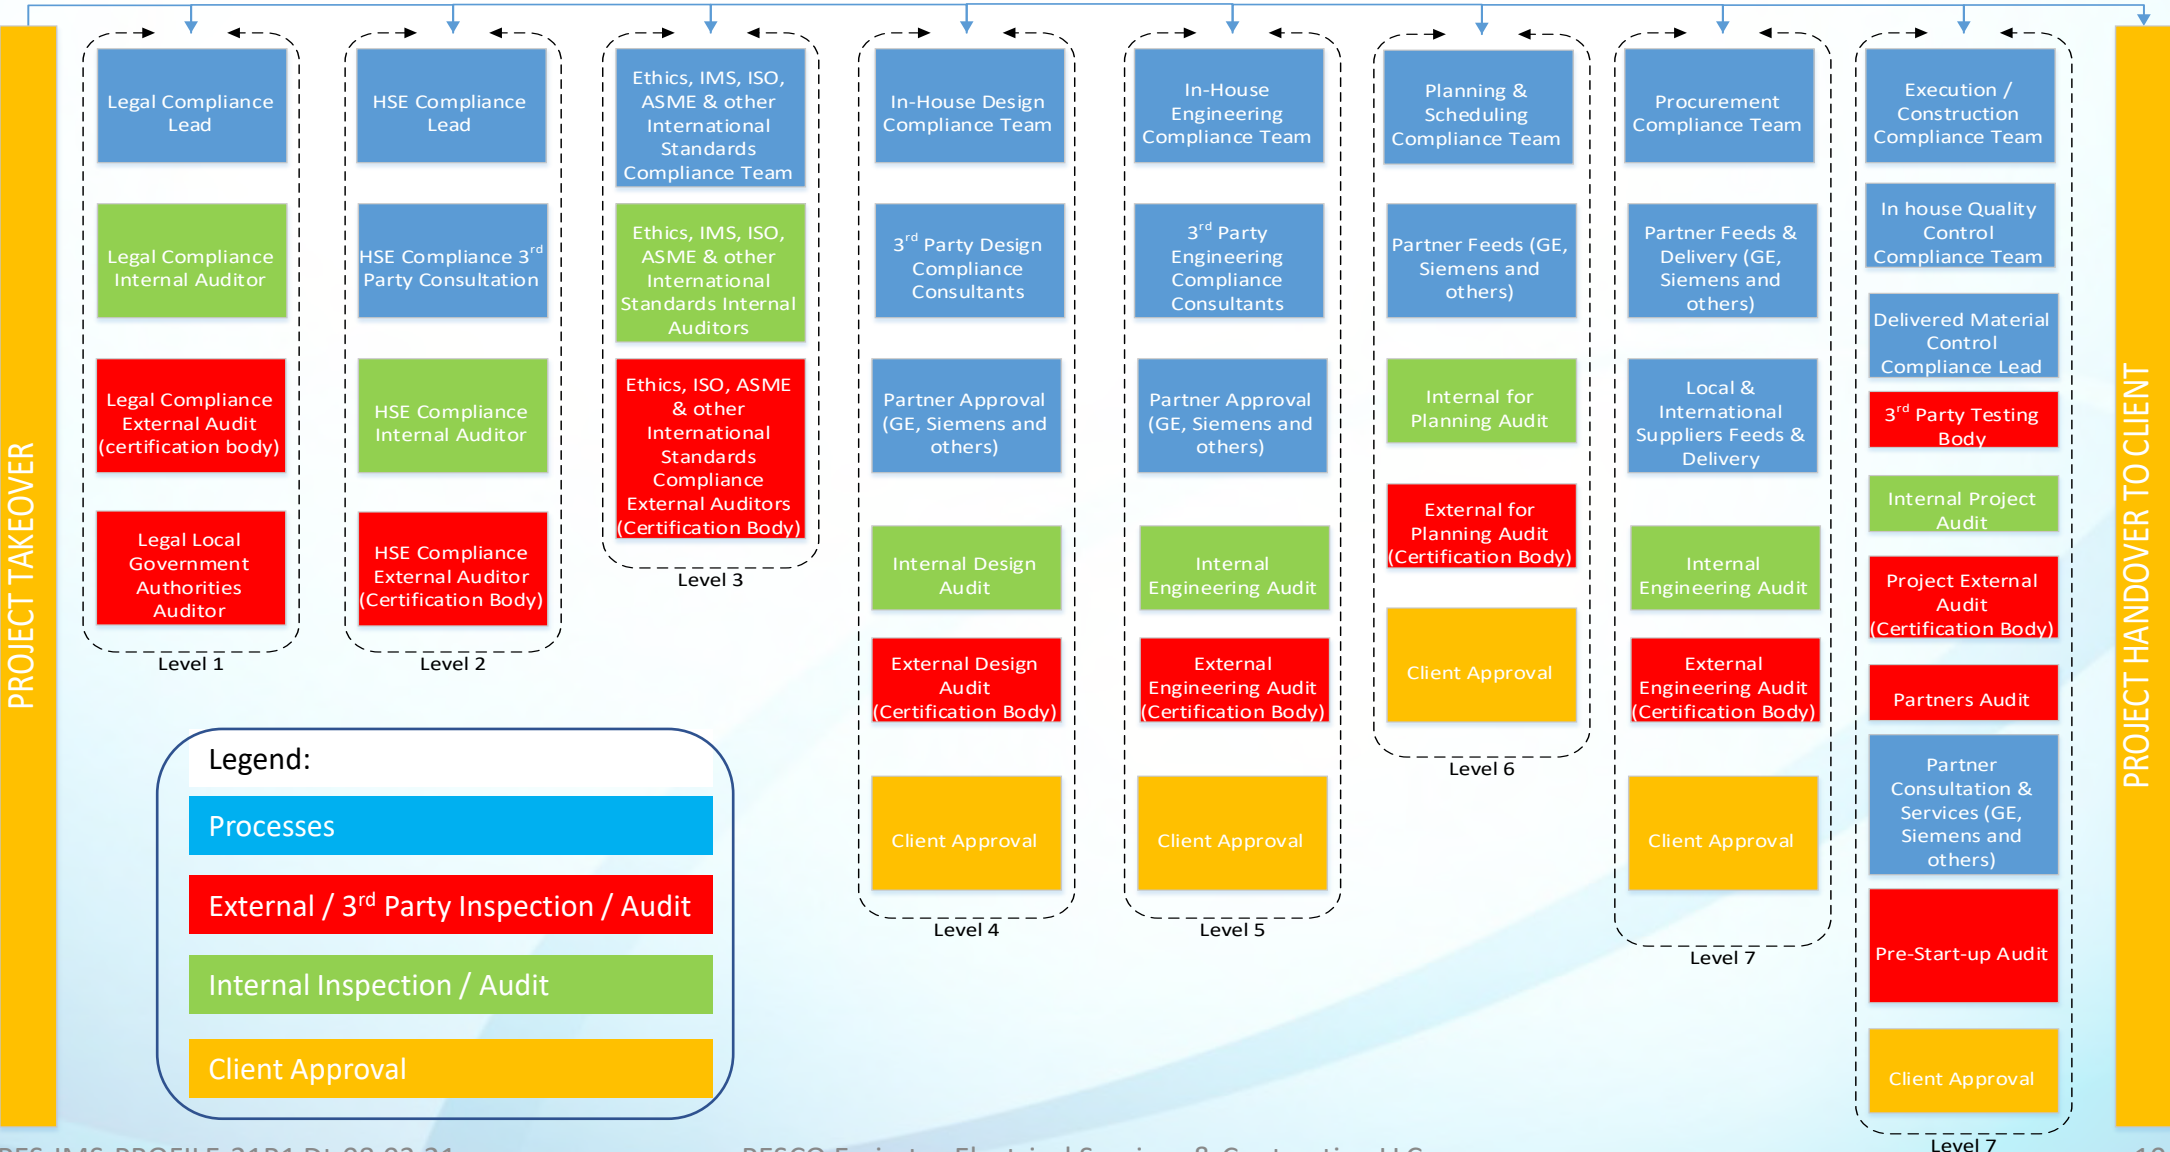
PROJECT TAKEOVER

Legal Compliance Lead

Legal Compliance Internal Auditor

Legal Compliance External Audit (certification body)

Legal Local Government Authorities Auditor

Level 1

HSE Compliance Lead

HSE Compliance 3$^{rd}$ Party Consultation

HSE Compliance Internal Auditor

HSE Compliance External Auditor (Certification Body)

Level 2

Ethics, IMS, ISO, ASME & other International Standards Compliance Team

Ethics, IMS, ISO, ASME & other International Standards Internal Auditors

Ethics, ISO, ASME & other International Standards Compliance External Auditors (Certification Body)

Level 3

In-House Design Compliance Team

3$^{rd}$ Party Design Compliance Consultants

Partner Approval (GE, Siemens and others)

Internal Design Audit

External Design Audit (Certification Body)

Client Approval

Level 4

In-House Engineering Compliance Team

3$^{rd}$ Party Engineering Compliance Consultants

Partner Approval (GE, Siemens and others)

Internal Engineering Audit

External Engineering Audit (Certification Body)

Client Approval

Level 5

Planning & Scheduling Compliance Team

Partner Feeds (GE, Siemens and others)

Internal for Planning Audit

External for Planning Audit (Certification Body)

Client Approval

Level 6

Procurement Compliance Team

Partner Feeds & Delivery (GE, Siemens and others)

Local & International Suppliers Feeds & Delivery

Internal Engineering Audit

External Engineering Audit (Certification Body)

Client Approval

Level 7

Execution / Construction Compliance Team

In house Quality Control Compliance Team

Delivered Material Control Compliance Lead

3$^{rd}$ Party Testing Body

Internal Project Audit

Project External Audit (Certification Body)

Partners Audit

Partner Consultation & Services (GE, Siemens and others)

Pre-Start-up Audit

Client Approval

Level 7

PROJECT HANDOVER TO CLIENT

Legend:

Processes

External / 3$^{rd}$ Party Inspection / Audit

Internal Inspection / Audit

Client Approval

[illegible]